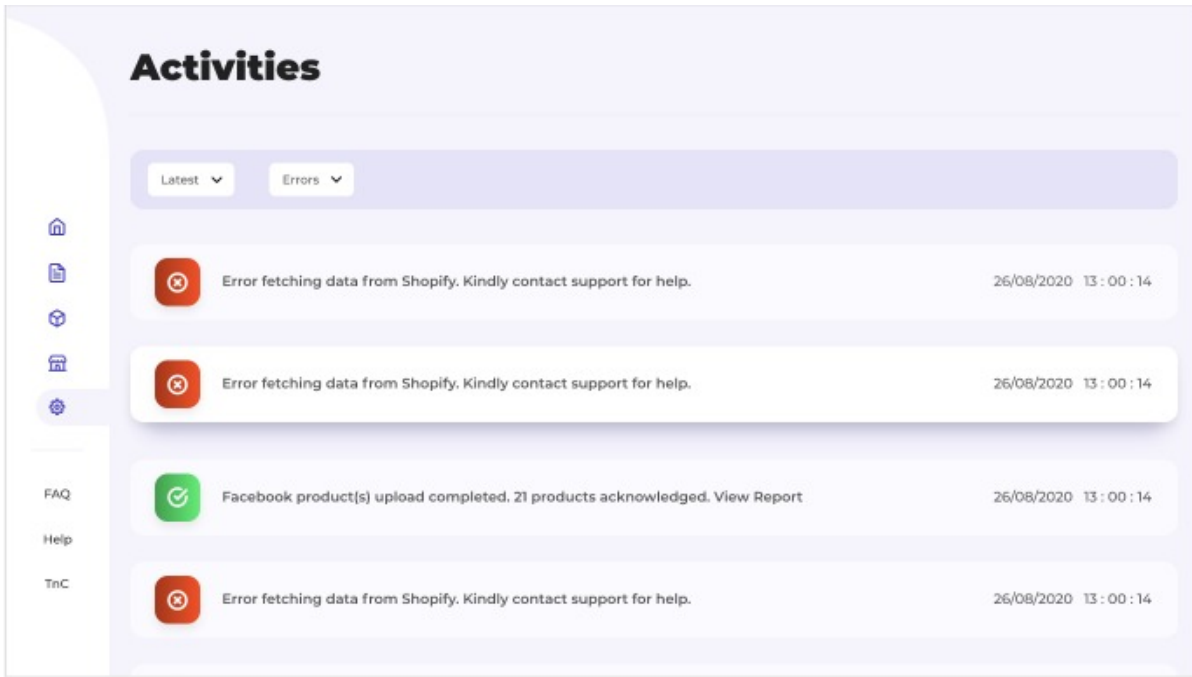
Activities

Latest

Errors

FAQ

Help

TnC

Error fetching data from Shopify. Kindly contact support for help. 26/08/2020 13 : 00 : 14

Error fetching data from Shopify. Kindly contact support for help. 26/08/2020 13 : 00 : 14

Facebook product(s) upload completed. 21 products acknowledged. View Report 26/08/2020 13 : 00 : 14

Error fetching data from Shopify. Kindly contact support for help. 26/08/2020 13 : 00 : 14